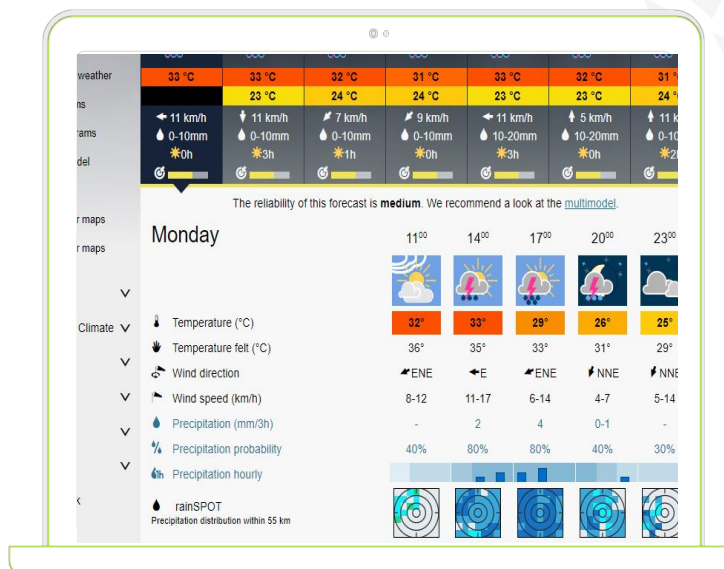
weather
ns
rams
del
r maps
r maps
Climate

| 33 °C | 33 °C | 32 °C | 31 °C | 33 °C | 32 °C | 31 ° |
|---|---|---|---|---|---|---|
| | 23 °C | 24 °C | 24 °C | 23 °C | 23 °C | 24 ° |
| 11 km/h | 11 km/h | 7 km/h | 9 km/h | 11 km/h | 5 km/h | 11 k |
| 0-10mm | 0-10mm | 0-10mm | 0-10mm | 10-20mm | 10-20mm | 0-10 |
| 0h | 3h | 1h | 0h | 3h | 0h | 2 |

The reliability of this forecast is **medium**. We recommend a look at the multimodel.

| Monday | $11^{00}$ | $14^{00}$ | $17^{00}$ | $20^{00}$ | $23^{00}$ |
|---|---|---|---|---|---|
| Temperature (°C) | 32° | 33° | 29° | 26° | 25° |
| Temperature felt (°C) | 36° | 35° | 33° | 31° | 29° |
| Wind direction | ENE | E | ENE | NNE | NNE |
| Wind speed (km/h) | 8-12 | 11-17 | 6-14 | 4-7 | 5-14 |
| Precipitation (mm/3h) | - | 2 | 4 | 0-1 | - |
| Precipitation probability | 40% | 80% | 80% | 40% | 30% |
| Precipitation hourly | | | | | |

rainSPOT
Precipitation distribution within 55 km